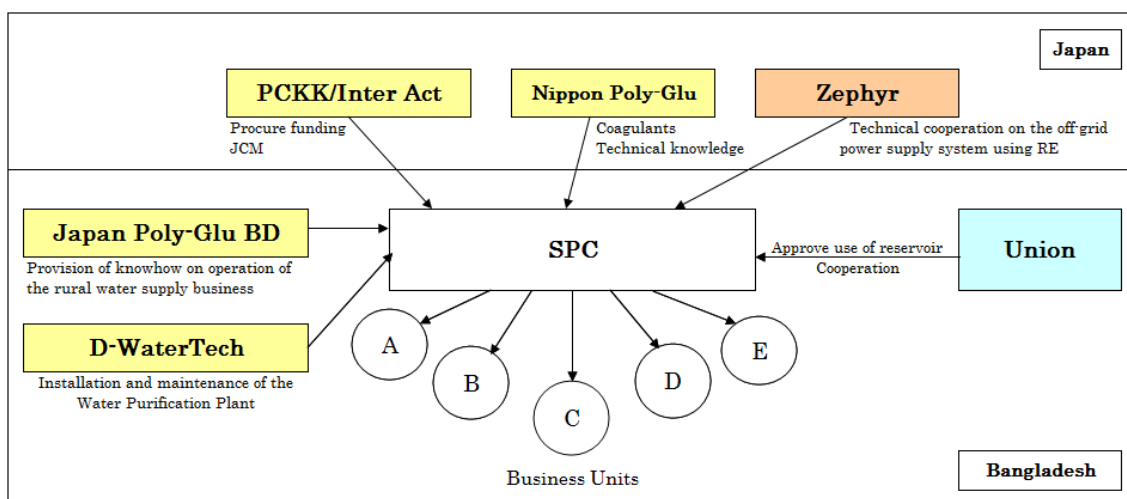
Japan

PCKK/Inter Act
Procure funding
JCM

Nippon Poly-Glu
Coagulants
Technical knowledge

Zephyr
Technical cooperation on the off-grid power supply system using RE

Japan Poly-Glu BD
Provision of knowhow on operation of the rural water supply business

SPC

Approve use of reservoir
Cooperation

Union

D-WaterTech
Installation and maintenance of the Water Purification Plant

A
B
C
D
E

Business Units

Bangladesh